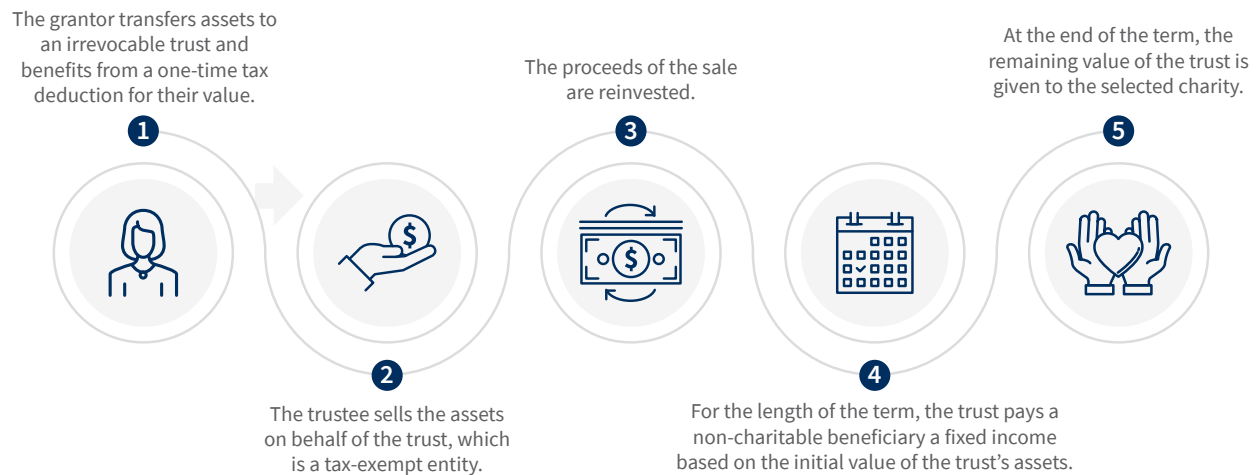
The grantor transfers assets to an irrevocable trust and benefits from a one-time tax deduction for their value.

1

The proceeds of the sale are reinvested.

3

At the end of the term, the remaining value of the trust is given to the selected charity.

5

2

The trustee sells the assets on behalf of the trust, which is a tax-exempt entity.

4

For the length of the term, the trust pays a non-charitable beneficiary a fixed income based on the initial value of the trust's assets.